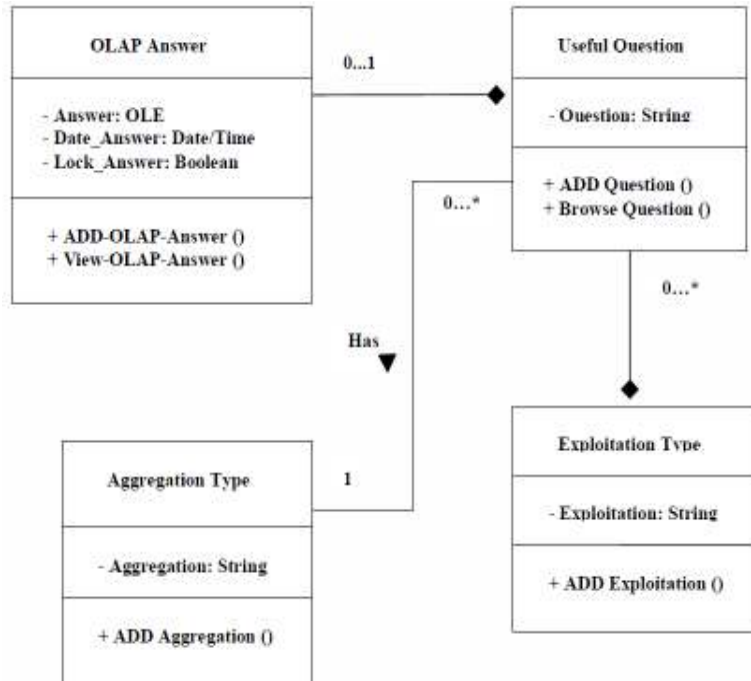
OLAP Answer

- Answer: OLE
- Date_Answer: Date/Time
- Lock_Answer: Boolean

+ ADD-OLAP-Answer ()
+ View-OLAP-Answer ()

0...1

Useful Question

- Question: String

+ ADD Question ()
+ Browse Question ()

0...*

0...*

Has

Aggregation Type

- Aggregation: String

+ ADD Aggregation ()

1

Exploitation Type

- Exploitation: String

+ ADD Exploitation ()